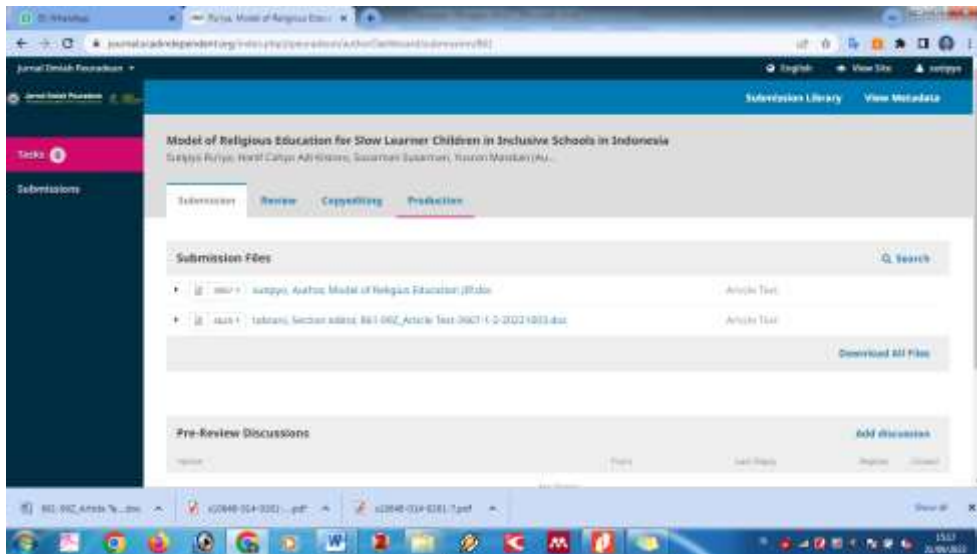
Jurnal Ilmiah Peuradeun

English View Site suripyo

Submission Library View Metadata

Tasks 0

Submissions

Model of Religious Education for Slow Learner Children in Inclusive Schools in Indonesia

Suripyo Puriyo, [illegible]

Submission Review Copyediting Production

Submission Files

Search

suripyo, Author, Model of Religious Education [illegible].docx

Article Text

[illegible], Section editor, 861-992_Article Text-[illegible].docx

Article Text

Download All Files

Pre-Review Discussions

Add discussion

861-992_Article Te....doc

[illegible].pdf

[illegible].pdf

Show all